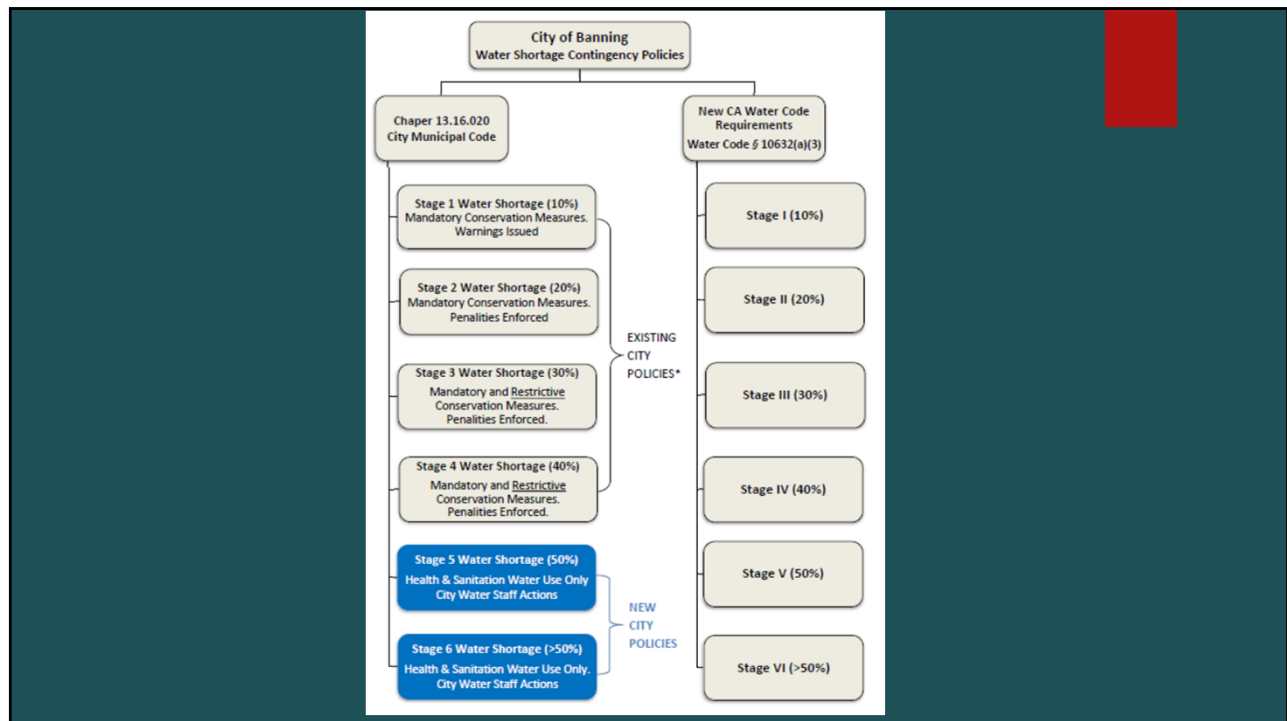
City of Banning
Water Shortage Contingency Policies

Chaper 13.16.020
City Municipal Code

Stage 1 Water Shortage (10%)
Mandatory Conservation Measures. Warnings Issued

Stage 2 Water Shortage (20%)
Mandatory Conservation Measures. Penalities Enforced

Stage 3 Water Shortage (30%)
Mandatory and Restrictive Conservation Measures. Penalities Enforced.

Stage 4 Water Shortage (40%)
Mandatory and Restrictive Conservation Measures. Penalities Enforced.

EXISTING CITY POLICIES*

Stage 5 Water Shortage (50%)
Health & Sanitation Water Use Only
City Water Staff Actions

Stage 6 Water Shortage (>50%)
Health & Sanitation Water Use Only.
City Water Staff Actions

NEW CITY POLICIES

New CA Water Code Requirements
Water Code § 10632(a)(3)

Stage I (10%)

Stage II (20%)

Stage III (30%)

Stage IV (40%)

Stage V (50%)

Stage VI (>50%)